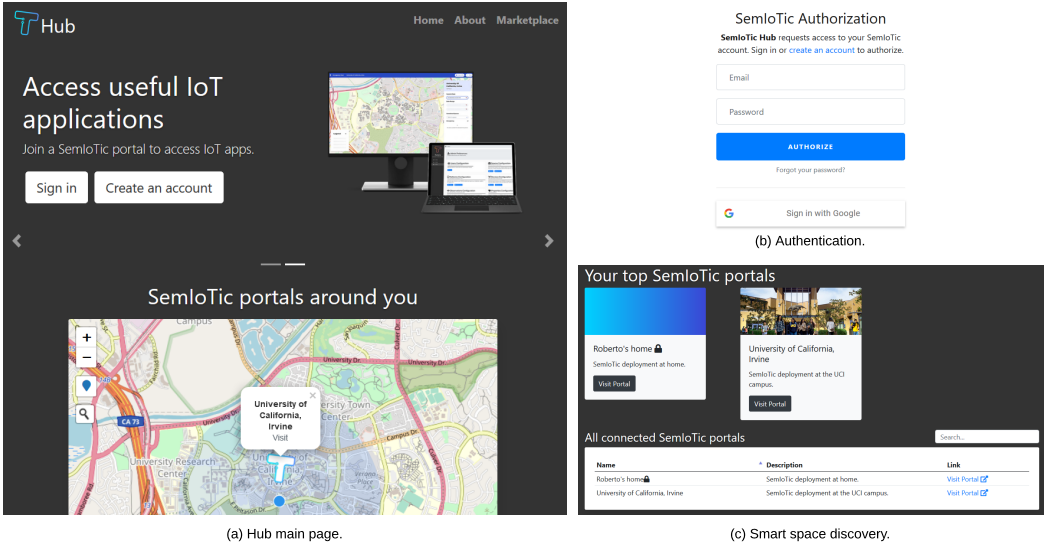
Hub

Home About Marketplace

Access useful IoT applications

Join a SemIoTic portal to access IoT apps.

Sign in Create an account

SemIoTic portals around you

+
−

CA 73

University of California, Irvine
Visit

University Dr.
Campus Dr.
University Research Center
University Town Center

(a) Hub main page.

SemIoTic Authorization

**SemIoTic Hub** requests access to your SemIoTic account. Sign in or create an account to authorize.

Email

Password

AUTHORIZE

Forgot your password?

Sign in with Google

(b) Authentication.

Your top SemIoTic portals

Roberto's home

SemIoTic deployment at home.

Visit Portal

University of California, Irvine

SemIoTic deployment at the UCI campus.

Visit Portal

All connected SemIoTic portals

Search...

| Name | Description | Link |
|---|---|---|
| Roberto's home | SemIoTic deployment at home. | Visit Portal |
| University of California, Irvine | SemIoTic deployment at the UCI campus. | Visit Portal |

(c) Smart space discovery.